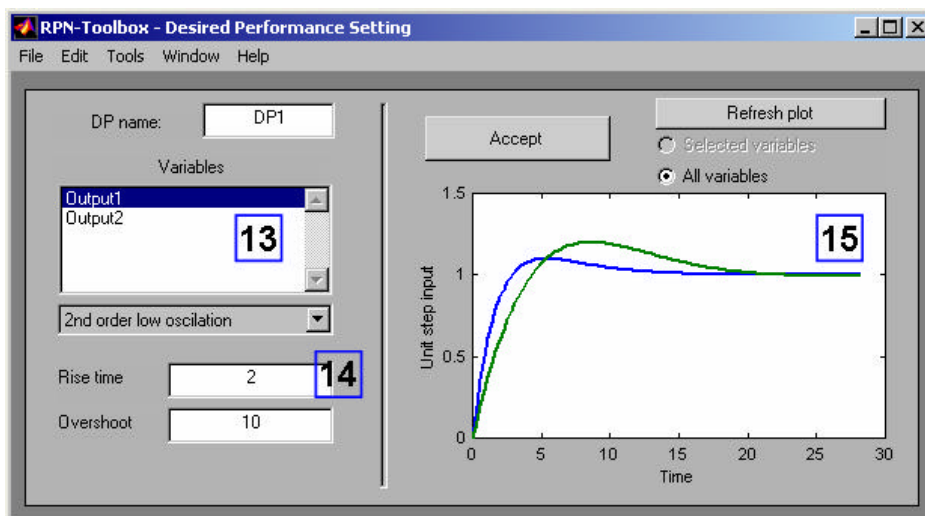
RPN-Toolbox - Desired Performance Setting

File Edit Tools Window Help

DP name: DP1

Variables

Output1
Output2

13

2nd order low oscilation

Rise time 2

14

Overshoot 10

Accept

Refresh plot

Selected variables

All variables

15

1.5

1

0.5

0

Unit step input

0 5 10 15 20 25 30

Time